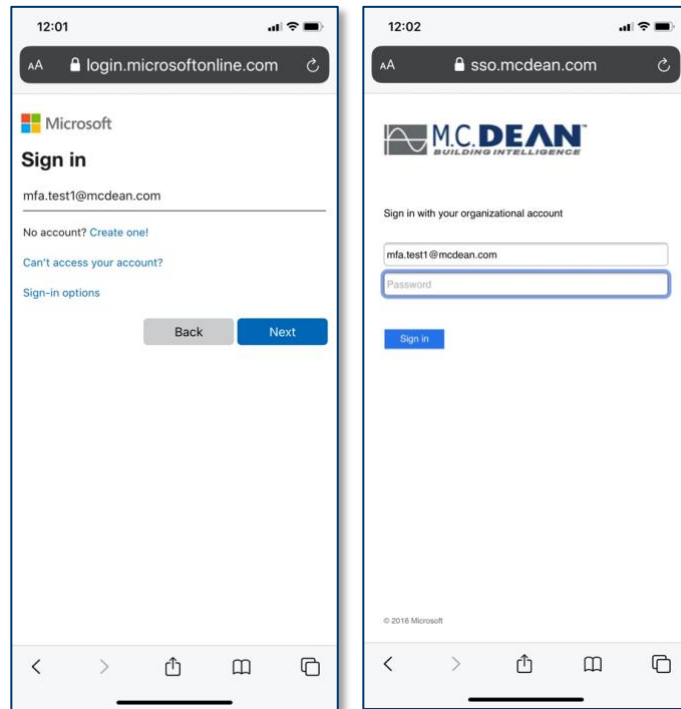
12:01

AA login.microsoftonline.com

Microsoft

Sign in

mfa.test1@mcdean.com

No account? Create one!

Can't access your account?

Sign-in options

Back

Next

12:02

AA sso.mcdean.com

M.C.DEAN™
BUILDING INTELLIGENCE

Sign in with your organizational account

mfa.test1@mcdean.com

Password

Sign in

© 2016 Microsoft